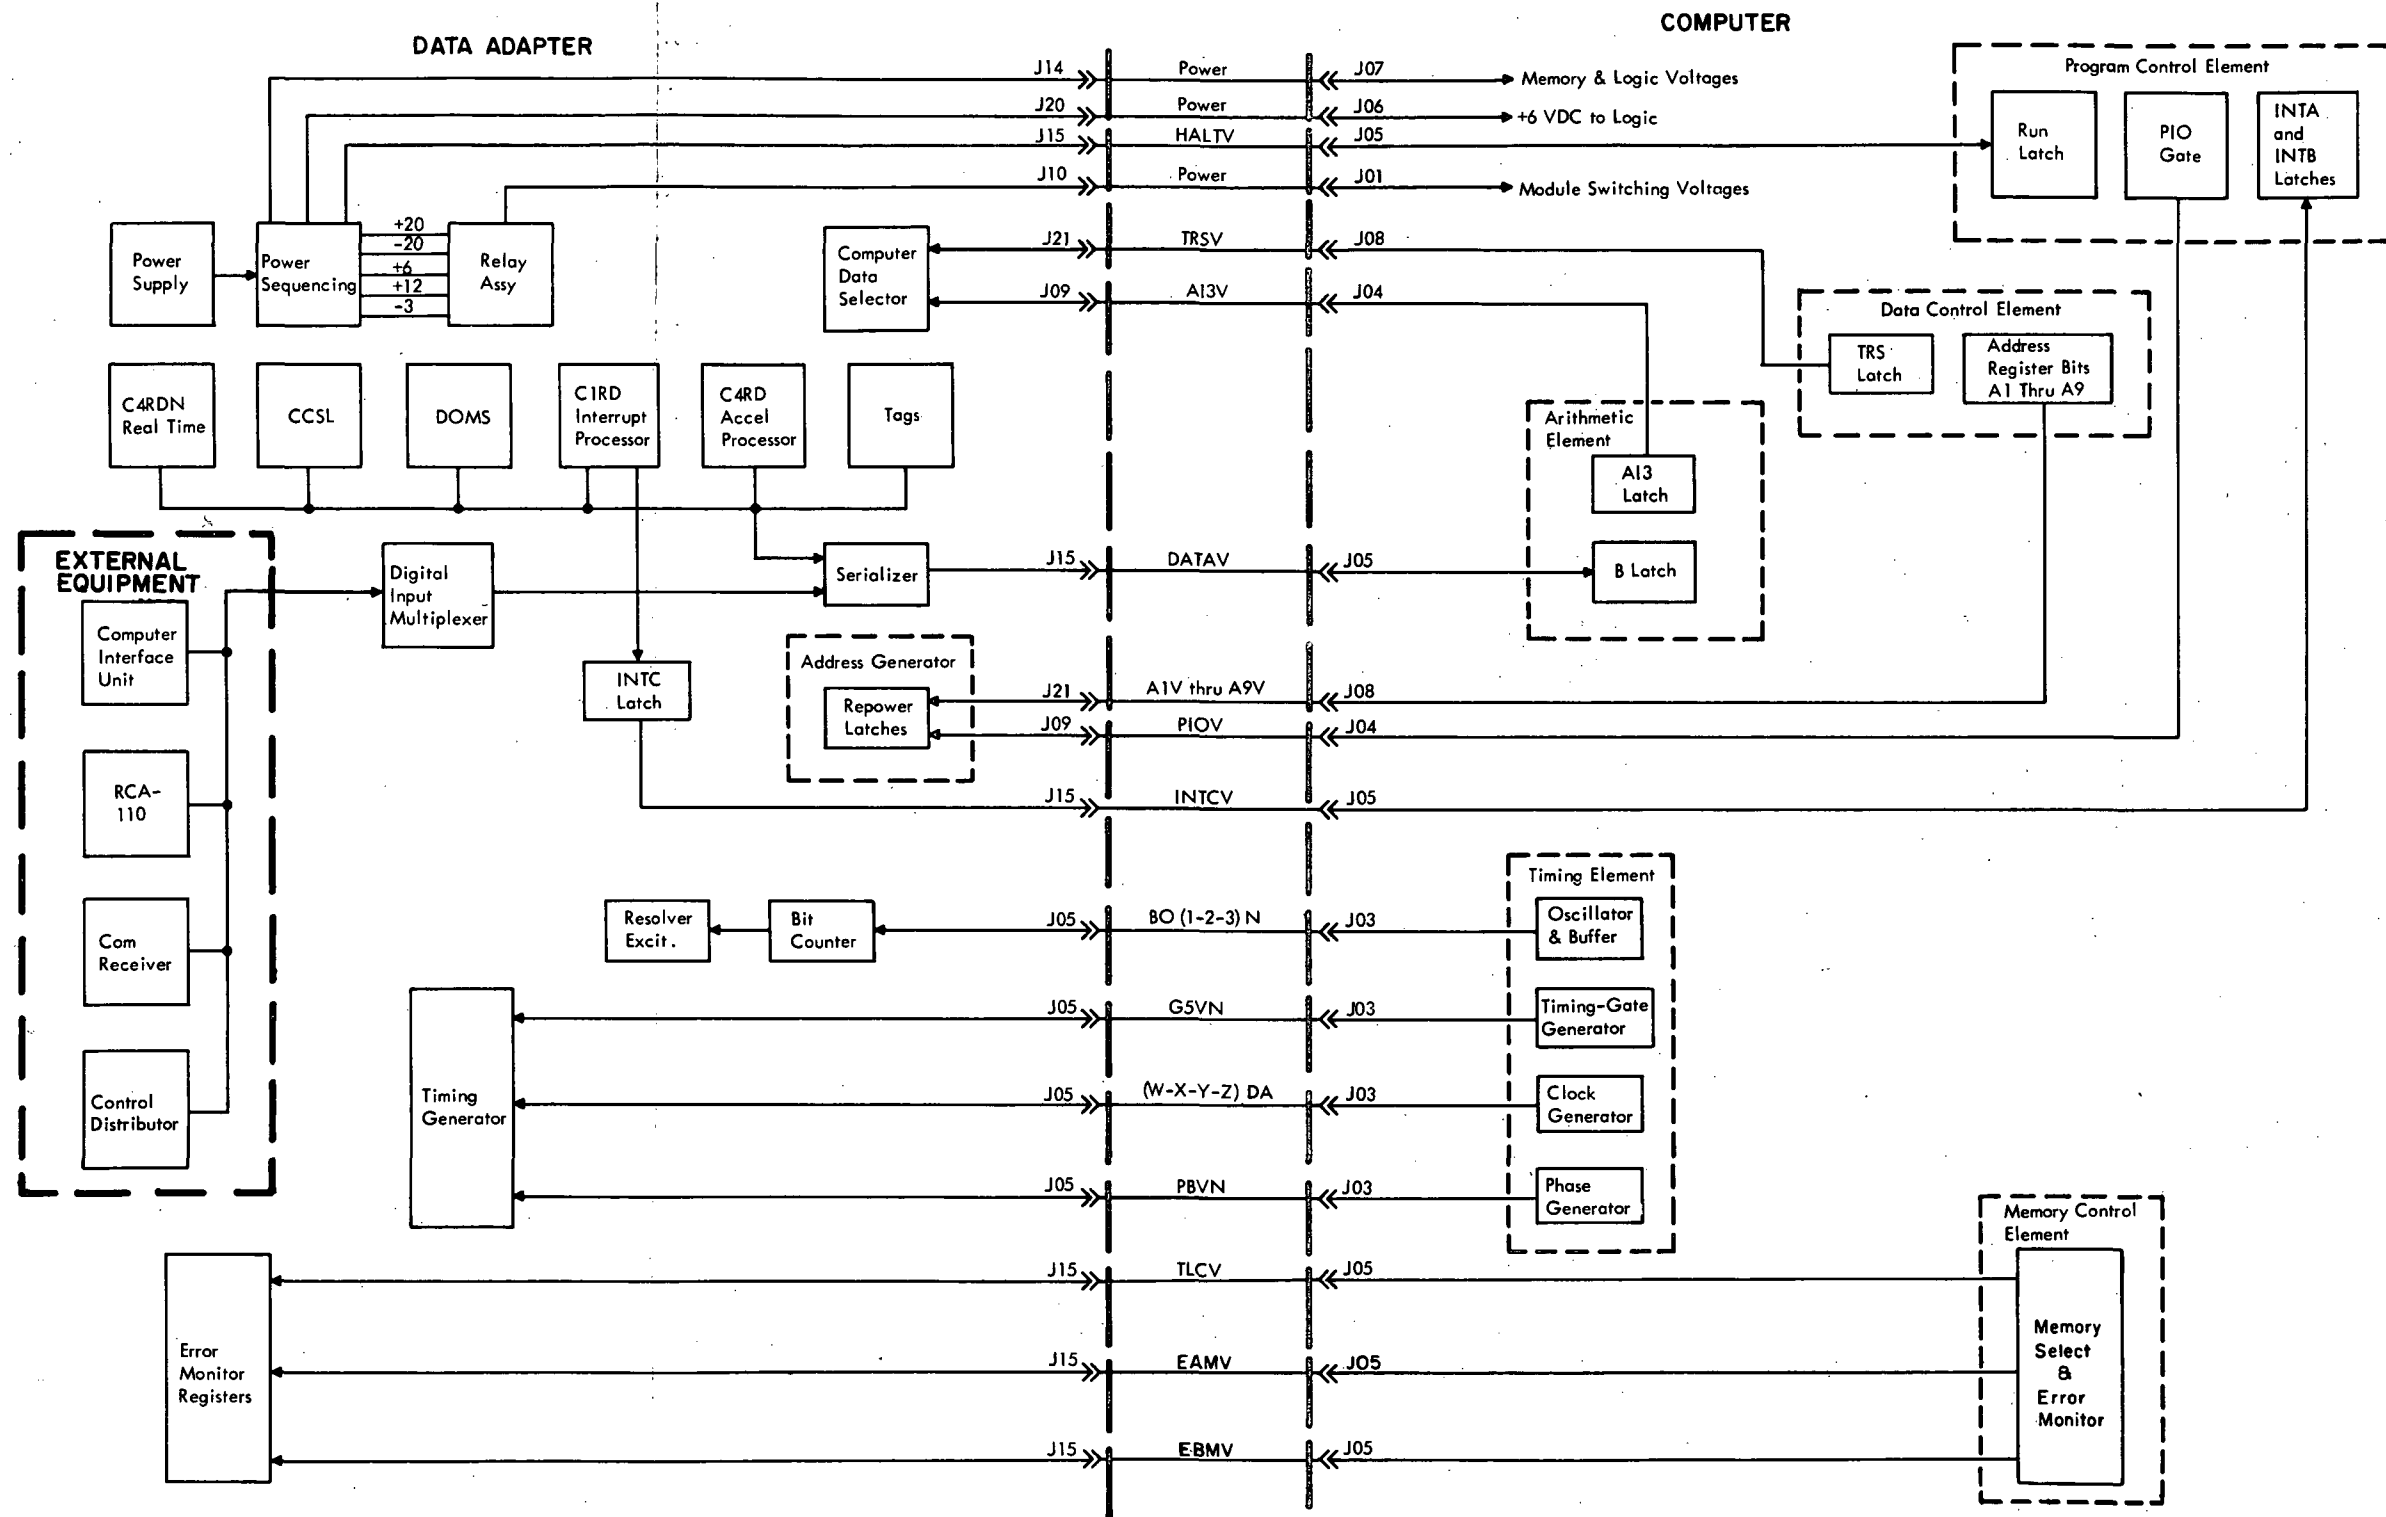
DATA ADAPTER

COMPUTER

J14 Power J07 Memory & Logic Voltages
J20 Power J06 +6 VDC to Logic
J15 HALTV J05
J10 Power J01 Module Switching Voltages

Program Control Element
Run Latch
PIO Gate
INTA and INTB Latches

Power Supply
Power Sequencing
+20
-20
+6
+12
-3
Relay Assy

Computer Data Selector
J21 TRSV J08
J09 AI3V J04

Data Control Element
TRS Latch
Address Register Bits A1 Thru A9

C4RDN Real Time
CCSL
DOMS
C1RD Interrupt Processor
C4RD Accel Processor
Tags

Arithmetic Element
AI3 Latch
B Latch

EXTERNAL EQUIPMENT
Computer Interface Unit
RCA-110
Com Receiver
Control Distributor

Digital Input Multiplexer
Serializer
J15 DATAV J05

INTC Latch
Address Generator
Repower Latches
J21 A1V thru A9V J08
J09 PIOV J04
J15 INTCV J05

Timing Element
Oscillator & Buffer
Timing-Gate Generator
Clock Generator
Phase Generator

Resolver Excit.
Bit Counter
J05 BO (1-2-3) N J03

Timing Generator
J05 G5VN J03
J05 (W-X-Y-Z) DA J03
J05 PBVN J03

Memory Control Element
Memory Select & Error Monitor

Error Monitor Registers
J15 TLCV J05
J15 EAMV J05
J15 EBMV J05